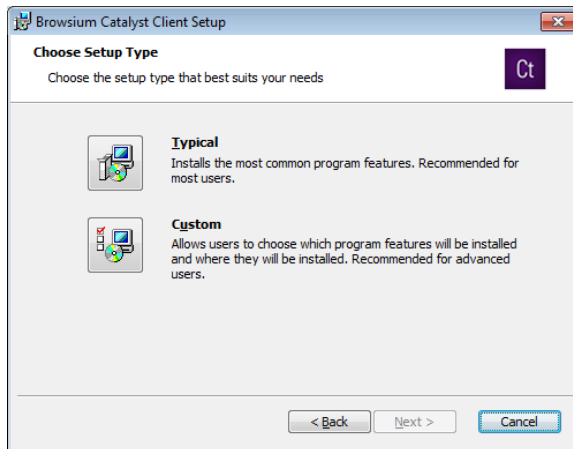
Browsium Catalyst Client Setup

Choose Setup Type

Choose the setup type that best suits your needs

Ct

Typical

Installs the most common program features. Recommended for most users.

Custom

Allows users to choose which program features will be installed and where they will be installed. Recommended for advanced users.

< Back

Next >

Cancel